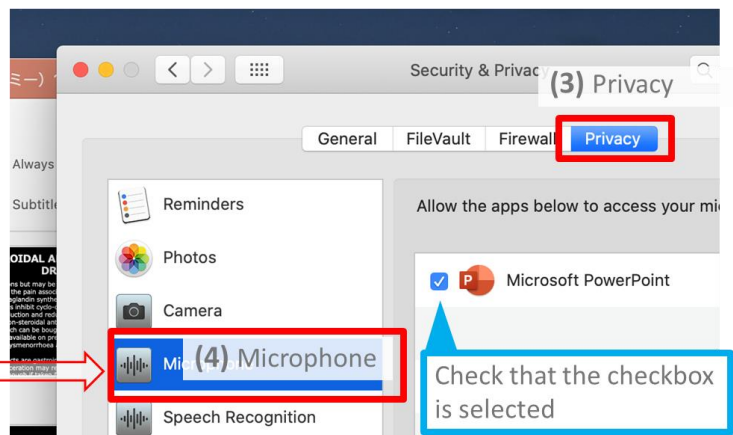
ミー)
Always
Subtitle
OIDAL A
DR

Security & Privacy
(3) Privacy
General FileVault Firewall Privacy
Reminders
Photos
Camera
Mic
(4) Microphone
Speech Recognition
Allow the apps below to access your mi
Microsoft PowerPoint
Check that the checkbox is selected